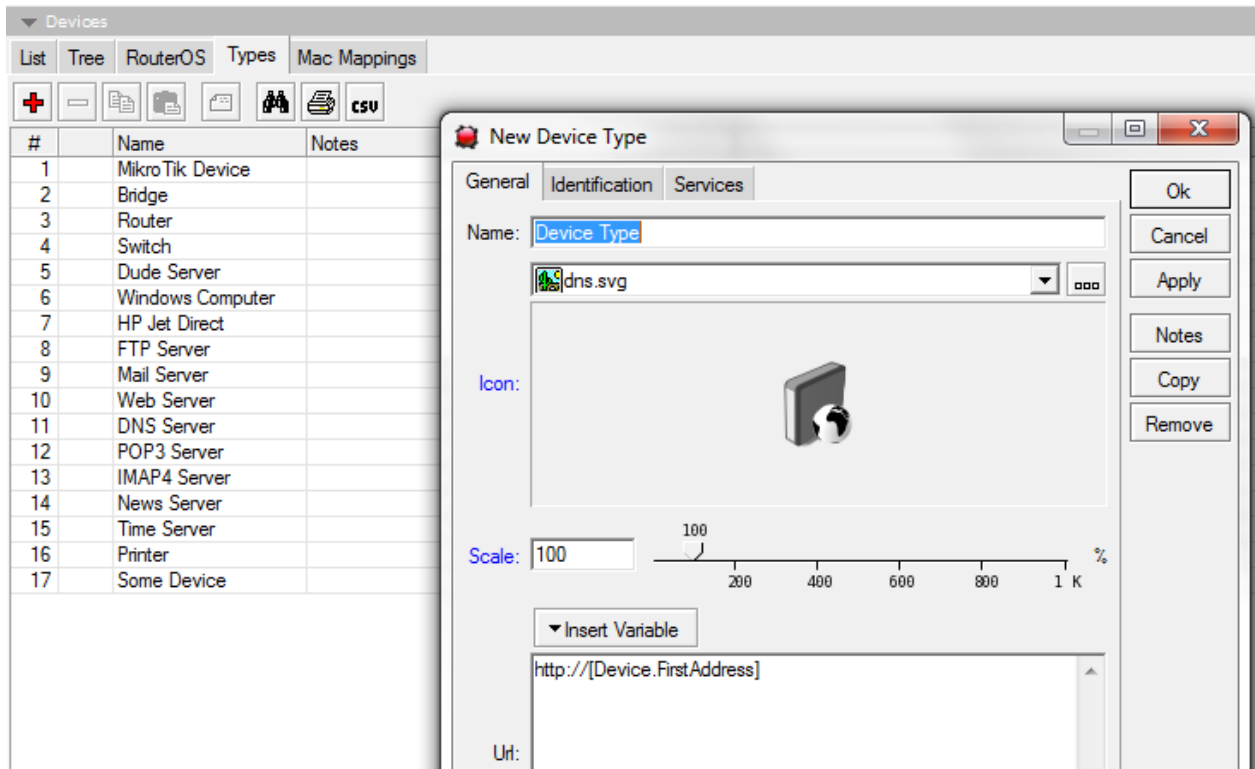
Devices

List | Tree | RouterOS | Types | Mac Mappings

csv

| # | | Name | Notes |
|---|---|---|---|
| 1 | | MikroTik Device | |
| 2 | | Bridge | |
| 3 | | Router | |
| 4 | | Switch | |
| 5 | | Dude Server | |
| 6 | | Windows Computer | |
| 7 | | HP Jet Direct | |
| 8 | | FTP Server | |
| 9 | | Mail Server | |
| 10 | | Web Server | |
| 11 | | DNS Server | |
| 12 | | POP3 Server | |
| 13 | | IMAP4 Server | |
| 14 | | News Server | |
| 15 | | Time Server | |
| 16 | | Printer | |
| 17 | | Some Device | |

New Device Type

General | Identification | Services

Ok
Cancel
Apply
Notes
Copy
Remove

Name: Device Type

dns.svg

Icon:

Scale: 100

100

%

200 400 600 800 1 K

Insert Variable

http://[Device.FirstAddress]

Url: